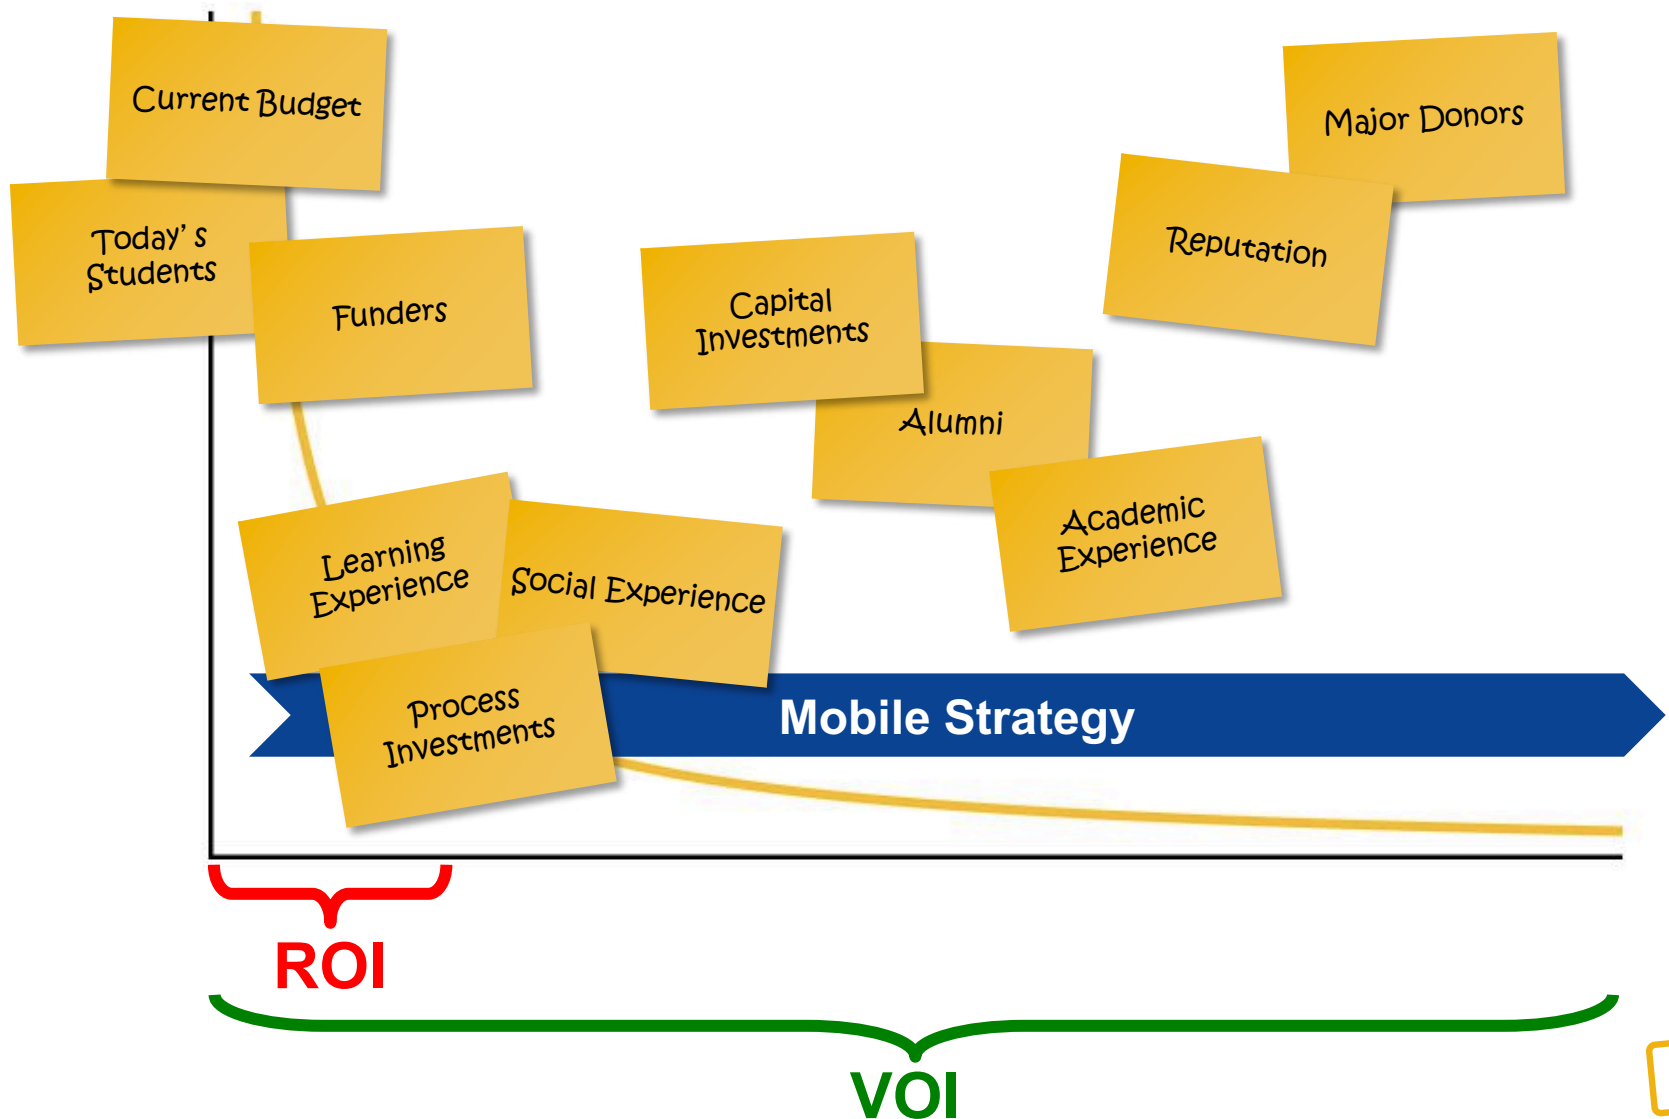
Current Budget

Today's Students

Funders

Capital Investments

Alumni

Major Donors

Reputation

Academic Experience

Learning Experience

Social Experience

Process Investments

Mobile Strategy

ROI

VOI